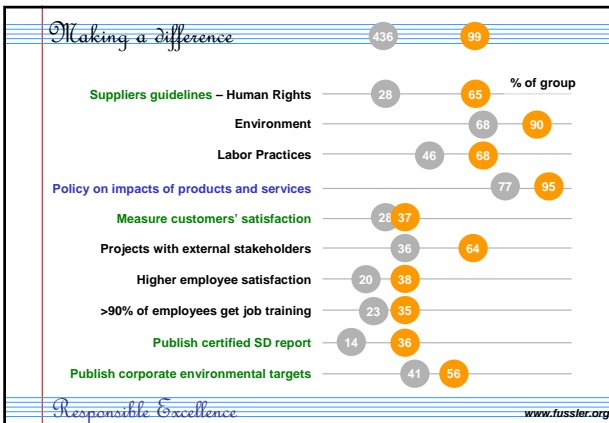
Making a difference

436 99

% of group

Suppliers guidelines – Human Rights 28 65

Environment 68 90

Labor Practices 46 68

Policy on impacts of products and services 77 95

Measure customers' satisfaction 28 37

Projects with external stakeholders 36 64

Higher employee satisfaction 20 38

>90% of employees get job training 23 35

Publish certified SD report 14 36

Publish corporate environmental targets 41 56

Responsible Excellence

www.fussler.org